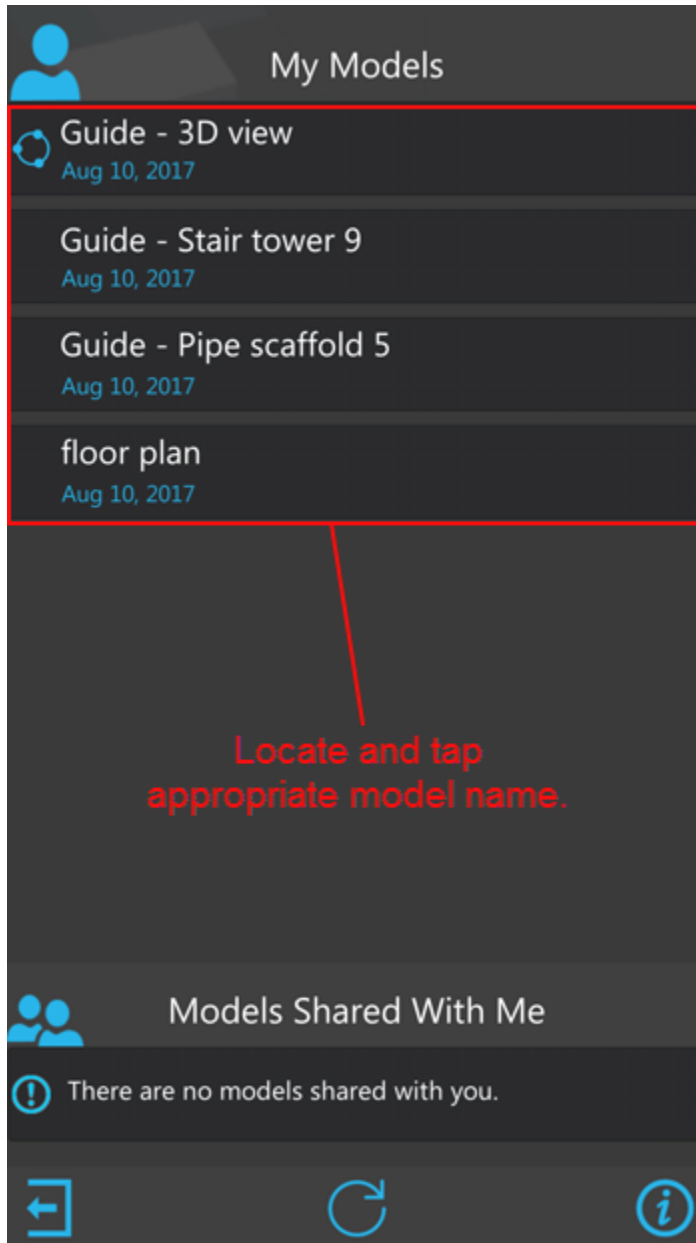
My Models

Guide - 3D view
Aug 10, 2017

Guide - Stair tower 9
Aug 10, 2017

Guide - Pipe scaffold 5
Aug 10, 2017

floor plan
Aug 10, 2017

Locate and tap appropriate model name.

Models Shared With Me

There are no models shared with you.

i